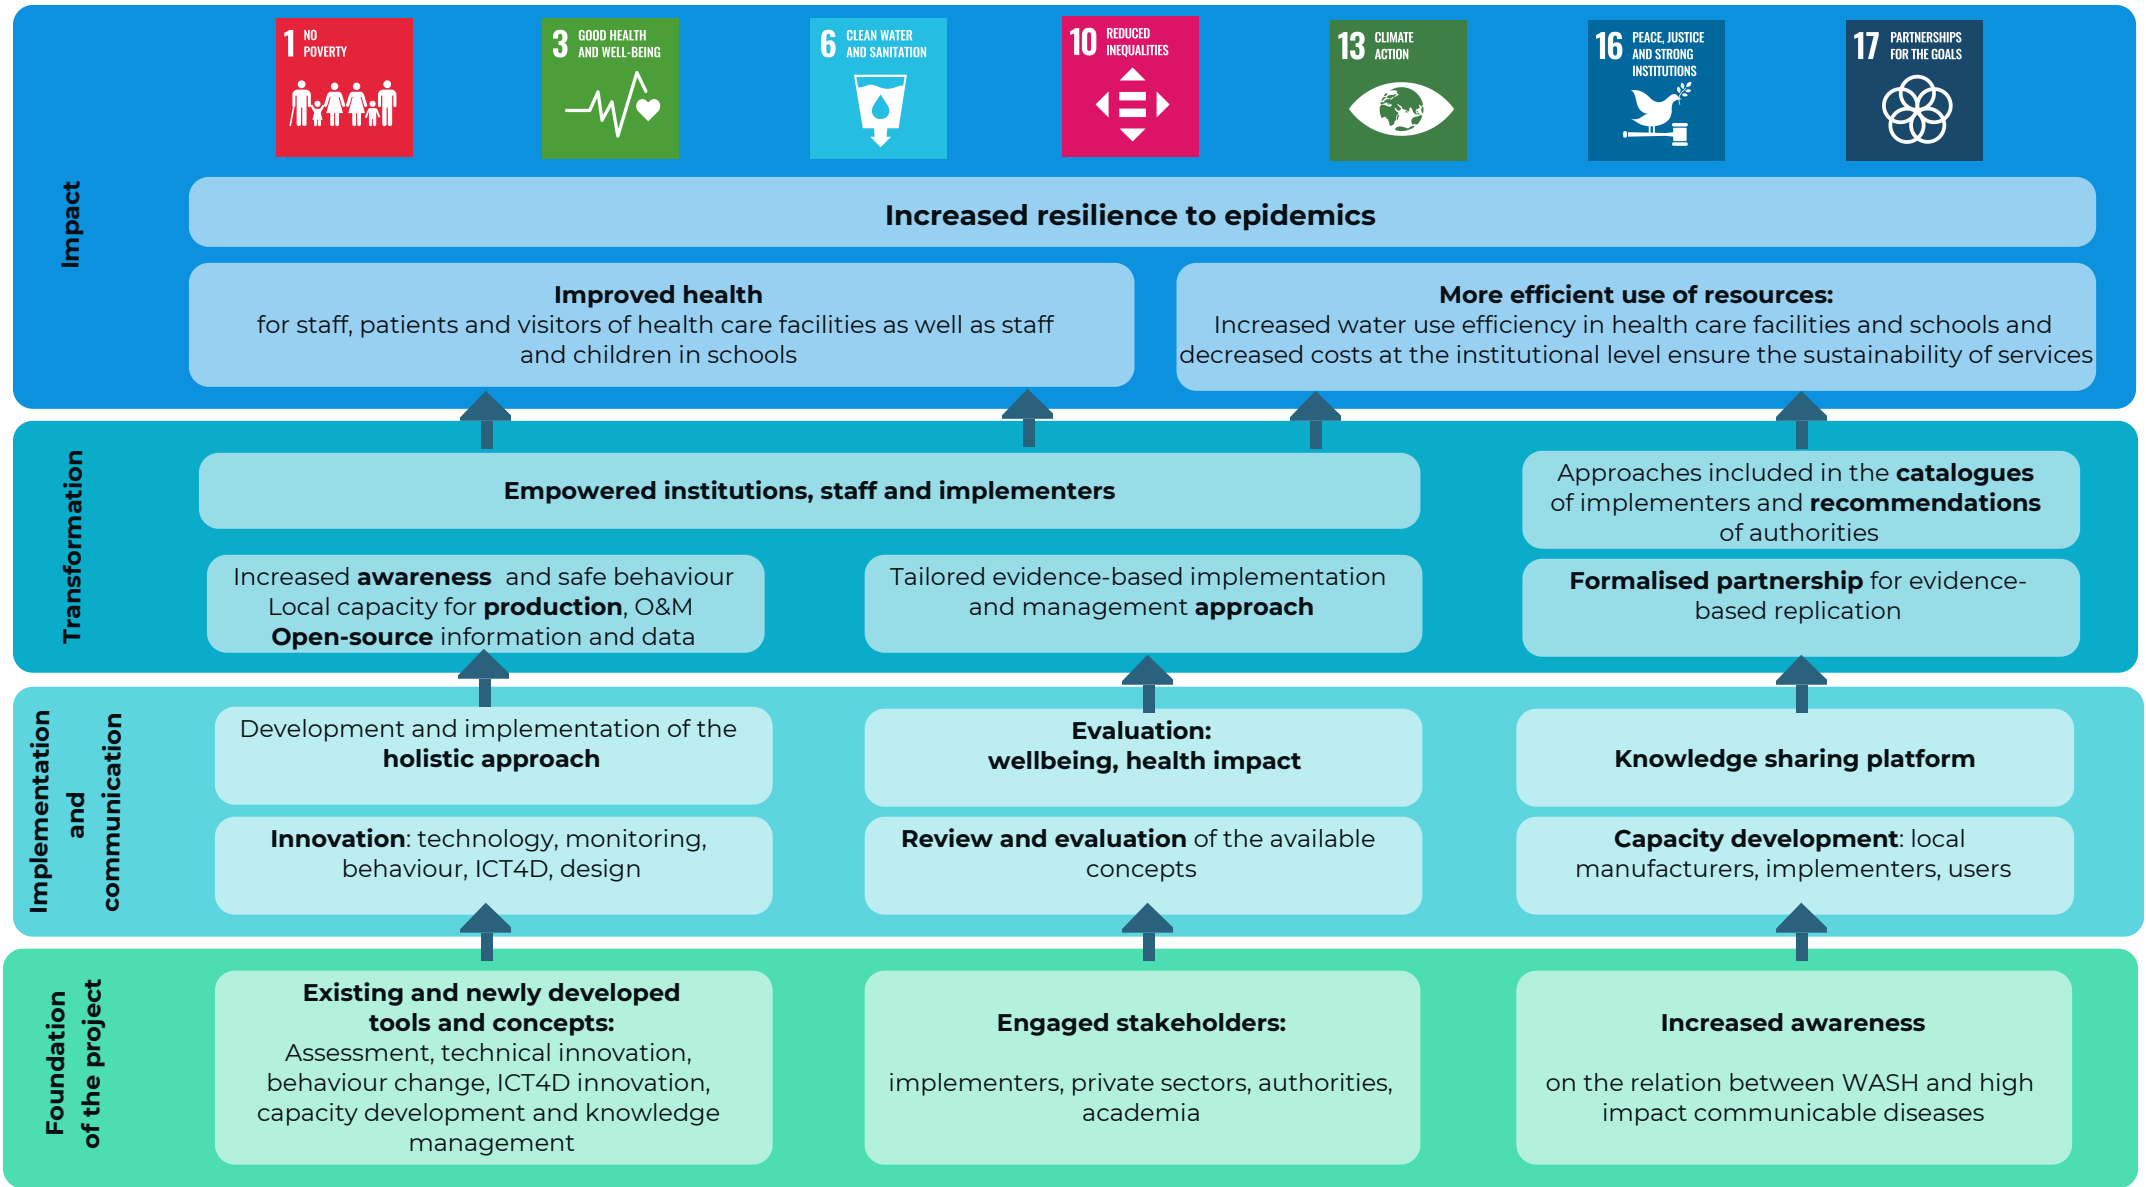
1 NO POVERTY

3 GOOD HEALTH AND WELL-BEING

6 CLEAN WATER AND SANITATION

10 REDUCED INEQUALITIES

13 CLIMATE ACTION

16 PEACE, JUSTICE AND STRONG INSTITUTIONS

17 PARTNERSHIPS FOR THE GOALS

Impact

**Increased resilience to epidemics**

**Improved health**
for staff, patients and visitors of health care facilities as well as staff and children in schools

**More efficient use of resources:**
Increased water use efficiency in health care facilities and schools and decreased costs at the institutional level ensure the sustainability of services

Transformation

**Empowered institutions, staff and implementers**

Approaches included in the **catalogues** of implementers and **recommendations** of authorities

Increased **awareness** and safe behaviour
Local capacity for **production**, O&M
**Open-source** information and data

Tailored evidence-based implementation and management **approach**

**Formalised partnership** for evidence-based replication

Implementation and communication

Development and implementation of the **holistic approach**

**Evaluation: wellbeing, health impact**

**Knowledge sharing platform**

**Innovation**: technology, monitoring, behaviour, ICT4D, design

**Review and evaluation** of the available concepts

**Capacity development**: local manufacturers, implementers, users

Foundation of the project

**Existing and newly developed tools and concepts:**
Assessment, technical innovation, behaviour change, ICT4D innovation, capacity development and knowledge management

**Engaged stakeholders:**

implementers, private sectors, authorities, academia

**Increased awareness**

on the relation between WASH and high impact communicable diseases